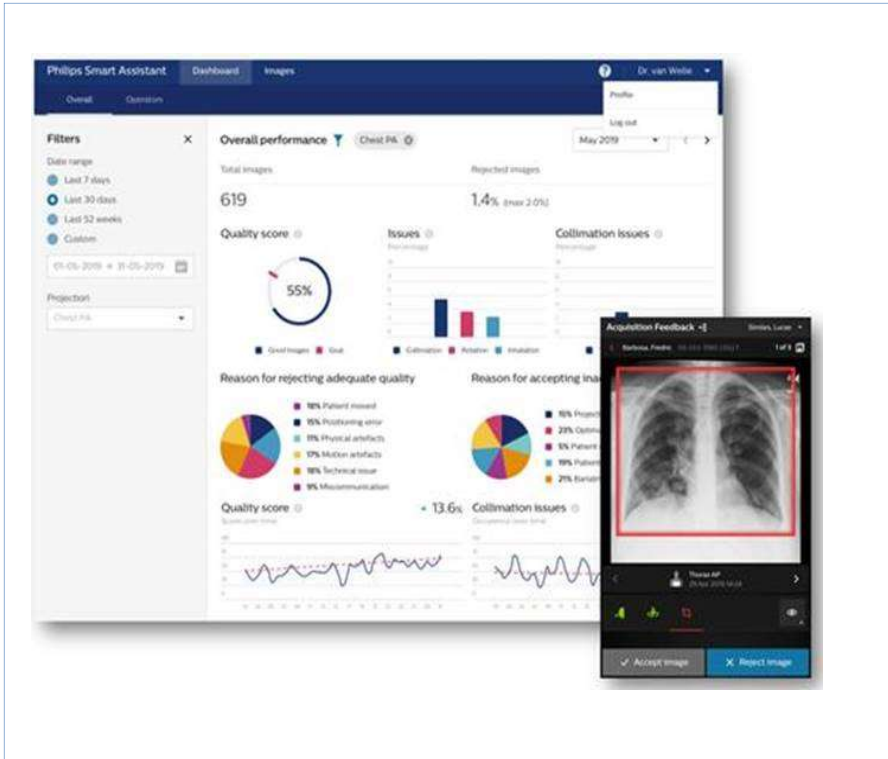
Philips Smart Assistant Dashboard Images

Dr. van Welle

Profile

Log out

Overall Operators

Filters

Date range

Last 7 days

Last 30 days

Last 52 weeks

Custom

01-05-2019 ≫ 31-05-2019

Projection

Chest PA

Overall performance

Chest PA

May 2019

Total images

619

Rejected images

1.4% (max 2.0%)

Quality score

55%

Good images Goal

Issues

Percentage

Collimation Rotation Inhalation

Collimation issues

Percentage

Reason for rejecting adequate quality

18% Patient moved

15% Positioning error

11% Physical artefacts

17% Motion artefacts

18% Technical issue

9% Miscommunication

Reason for accepting ina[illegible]

15% Project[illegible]

23% Optimi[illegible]

5% Patient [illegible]

19% Patient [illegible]

21% Bariatr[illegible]

Quality score

Scores over time

13.6%

Collimation issues

Occurrence over time

Acquisition Feedback

Simões, Lucas

Barbosa, Pedro

1 of 3

Thorax AP

Accept image

Reject image